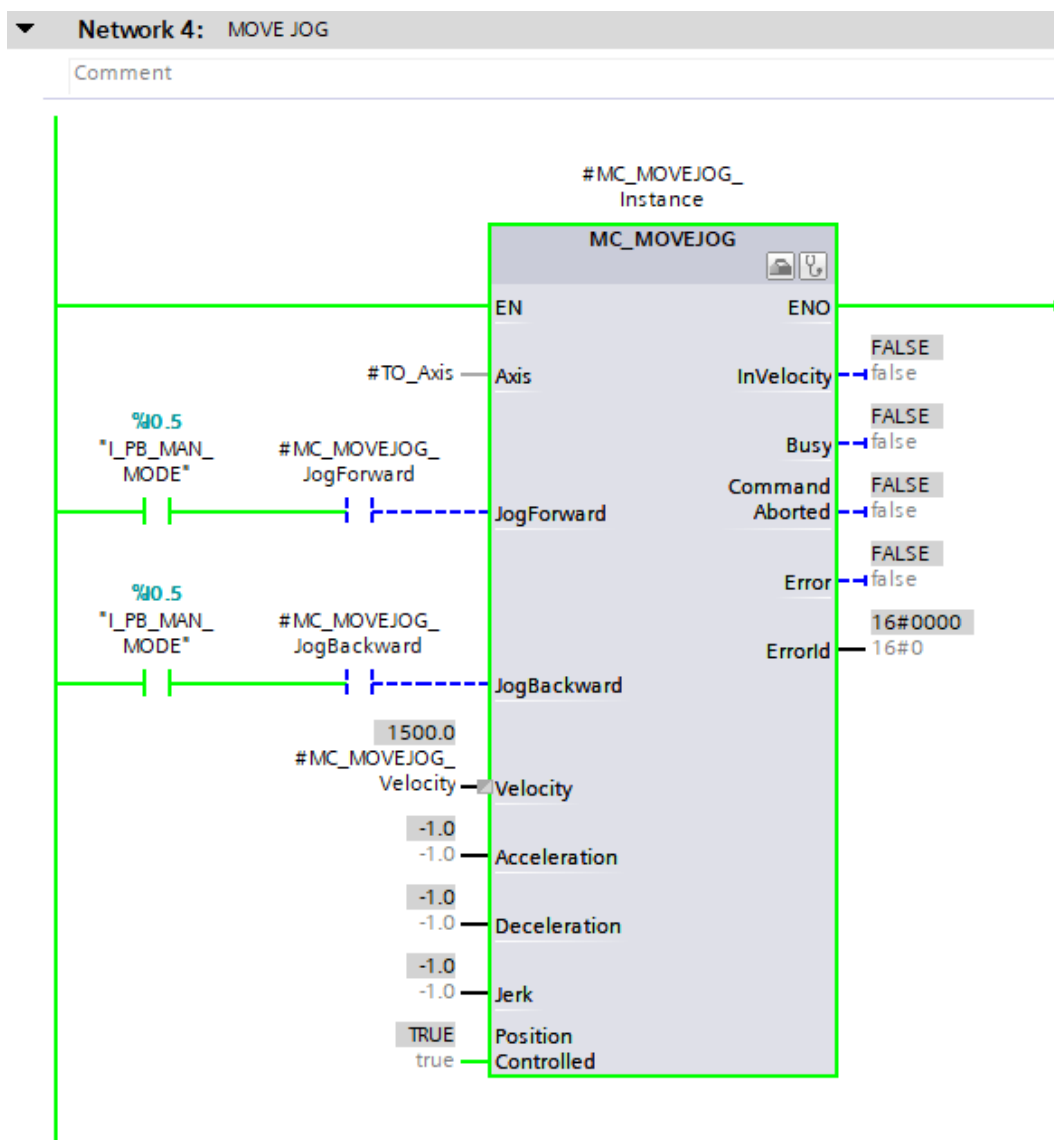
Network 4: MOVE JOG

Comment

#MC_MOVEJOG_
Instance

MC_MOVEJOG

EN
ENO

#TO_Axis
Axis

InVelocity
FALSE
false

%I0.5
"I_PB_MAN_
MODE"

#MC_MOVEJOG_
JogForward

JogForward

Busy
FALSE
false

Command
Aborted
FALSE
false

Error
FALSE
false

%I0.5
"I_PB_MAN_
MODE"

#MC_MOVEJOG_
JogBackward

JogBackward

ErrorId
16#0000
16#0

1500.0
#MC_MOVEJOG_
Velocity
Velocity

-1.0
-1.0
Acceleration

-1.0
-1.0
Deceleration

-1.0
-1.0
Jerk

TRUE
true
Position
Controlled